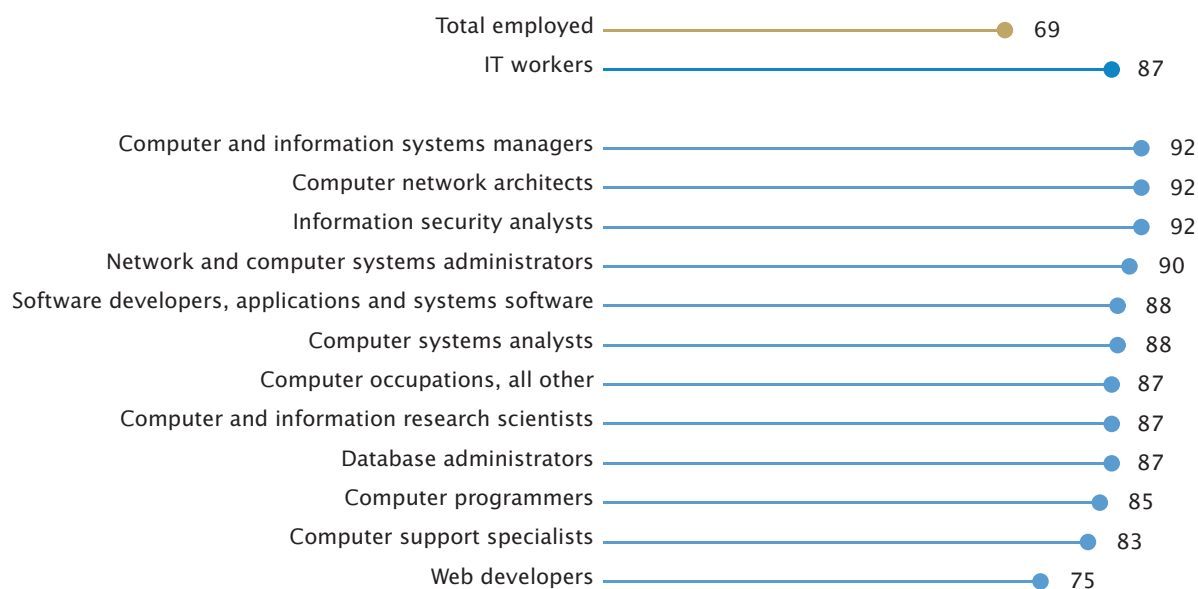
Total employed 69
IT workers 87

Computer and information systems managers 92
Computer network architects 92
Information security analysts 92
Network and computer systems administrators 90
Software developers, applications and systems software 88
Computer systems analysts 88
Computer occupations, all other 87
Computer and information research scientists 87
Database administrators 87
Computer programmers 85
Computer support specialists 83
Web developers 75